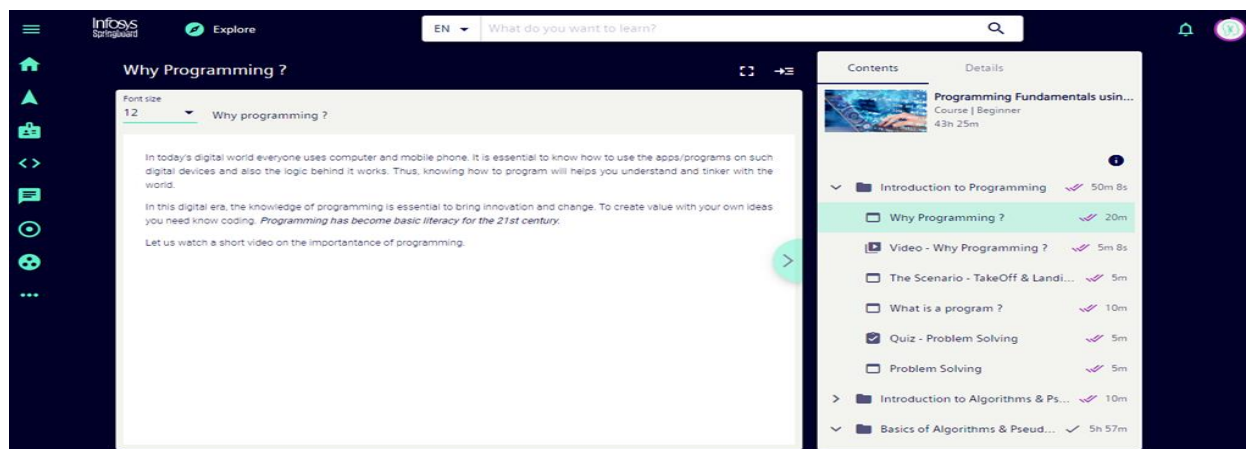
Infosys Springboard

Explore

EN

What do you want to learn?

Why Programming ?

Font size
12

Why programming ?

In today's digital world everyone uses computer and mobile phone. It is essential to know how to use the apps/programs on such digital devices and also the logic behind it works. Thus, knowing how to program will helps you understand and tinker with the world.

In this digital era, the knowledge of programming is essential to bring innovation and change. To create value with your own ideas you need know coding. *Programming has become basic literacy for the 21st century.*

Let us watch a short video on the importance of programming.

Contents

Details

Programming Fundamentals usin...
Course | Beginner
43h 25m

Introduction to Programming 50m 8s

Why Programming ? 20m

Video - Why Programming ? 5m 8s

The Scenario - TakeOff & Landi... 5m

What is a program ? 10m

Quiz - Problem Solving 5m

Problem Solving 5m

Introduction to Algorithms & Ps... 10m

Basics of Algorithms & Pseud... 5h 57m